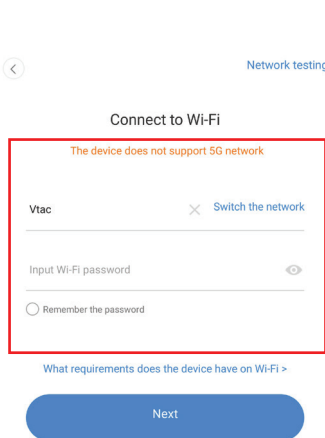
Network testing

Connect to Wi-Fi

The device does not support 5G network

Vtac

Switch the network

Input Wi-Fi password

Remember the password

What requirements does the device have on Wi-Fi >

Next